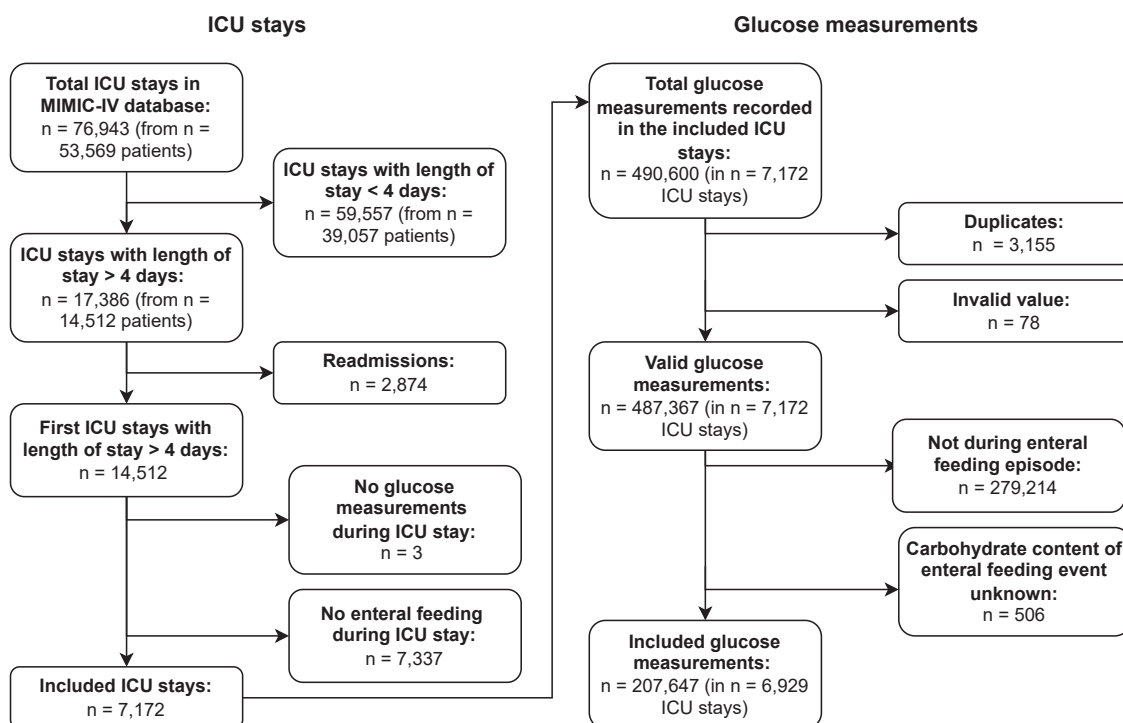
ICU stays

Glucose measurements

Total ICU stays in MIMIC-IV database:
n = 76,943 (from n = 53,569 patients)

ICU stays with length of stay < 4 days:
n = 59,557 (from n = 39,057 patients)

ICU stays with length of stay > 4 days:
n = 17,386 (from n = 14,512 patients)

Readmissions:
n = 2,874

First ICU stays with length of stay > 4 days:
n = 14,512

No glucose measurements during ICU stay:
n = 3

No enteral feeding during ICU stay:
n = 7,337

Included ICU stays:
n = 7,172

Total glucose measurements recorded in the included ICU stays:
n = 490,600 (in n = 7,172 ICU stays)

Duplicates:
n = 3,155

Invalid value:
n = 78

Valid glucose measurements:
n = 487,367 (in n = 7,172 ICU stays)

Not during enteral feeding episode:
n = 279,214

Carbohydrate content of enteral feeding event unknown:
n = 506

Included glucose measurements:
n = 207,647 (in n = 6,929 ICU stays)